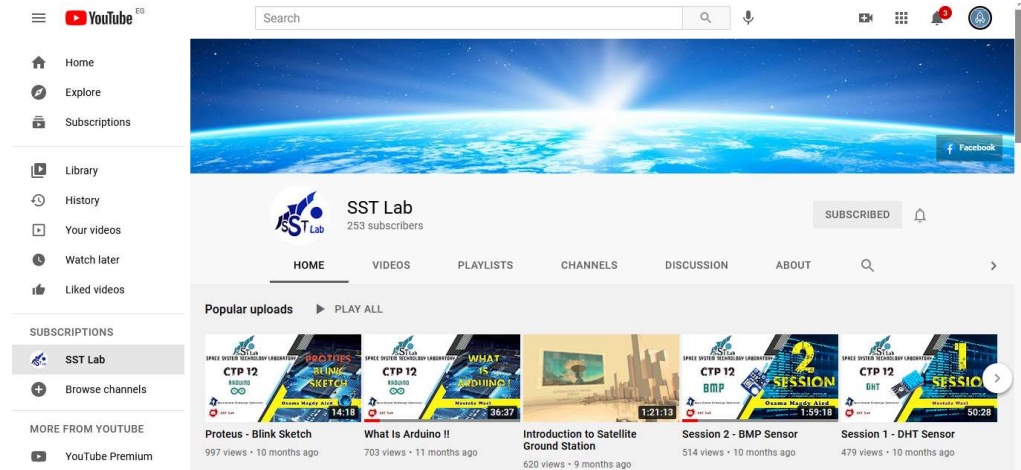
YouTube EG

Search

3

Home
Explore
Subscriptions

Library
History
Your videos
Watch later
Liked videos

SUBSCRIPTIONS
SST Lab
Browse channels

MORE FROM YOUTUBE
YouTube Premium

Facebook

SST Lab
SST Lab
253 subscribers

SUBSCRIBED

HOME
VIDEOS
PLAYLISTS
CHANNELS
DISCUSSION
ABOUT

Popular uploads
PLAY ALL

SPACE SYSTEM TECHNOLOGY LABORATORY
CTP 12
ARDUINO
PROTEUS BLINK SKETCH
Osama Magdy Aied
14:18
Proteus - Blink Sketch
997 views • 10 months ago

SPACE SYSTEM TECHNOLOGY LABORATORY
CTP 12
ARDUINO
WHAT IS ARDUINO !
Mostafa Wael
36:37
What Is Arduino !!
703 views • 11 months ago

1:21:13
Introduction to Satellite Ground Station
620 views • 9 months ago

SPACE SYSTEM TECHNOLOGY LABORATORY
CTP 12
BMP
2 SESSION
Osama Magdy Aied
1:59:18
Session 2 - BMP Sensor
514 views • 10 months ago

SPACE SYSTEM TECHNOLOGY LABORATORY
CTP 12
DHT
1 SESSIO
Mostafa Wael
50:28
Session 1 - DHT Sensor
479 views • 10 months ago